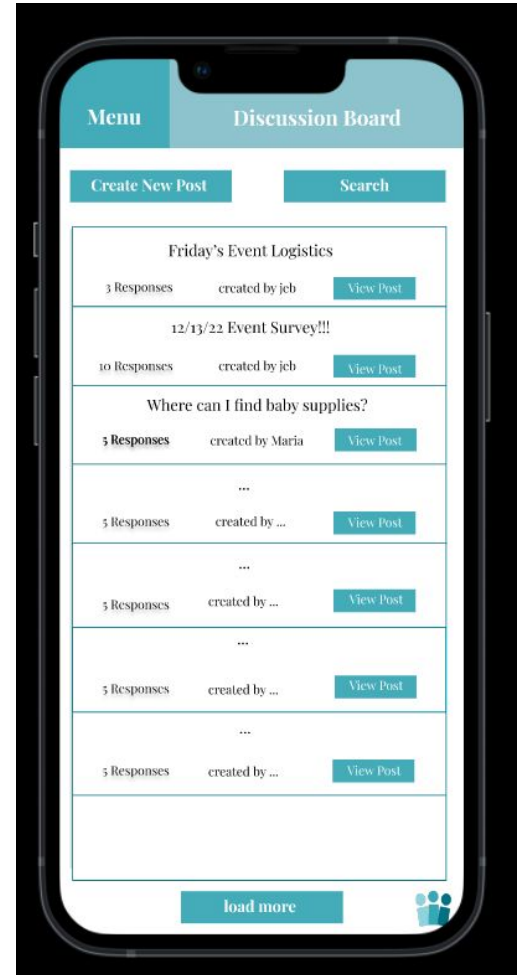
Menu

Discussion Board

Create New Post

Search

Friday's Event Logistics

3 Responses created by jeb View Post

12/13/22 Event Survey!!!

10 Responses created by jeb View Post

Where can I find baby supplies?

5 Responses created by Maria View Post

...

5 Responses created by ... View Post

...

5 Responses created by ... View Post

...

5 Responses created by ... View Post

...

5 Responses created by ... View Post

load more